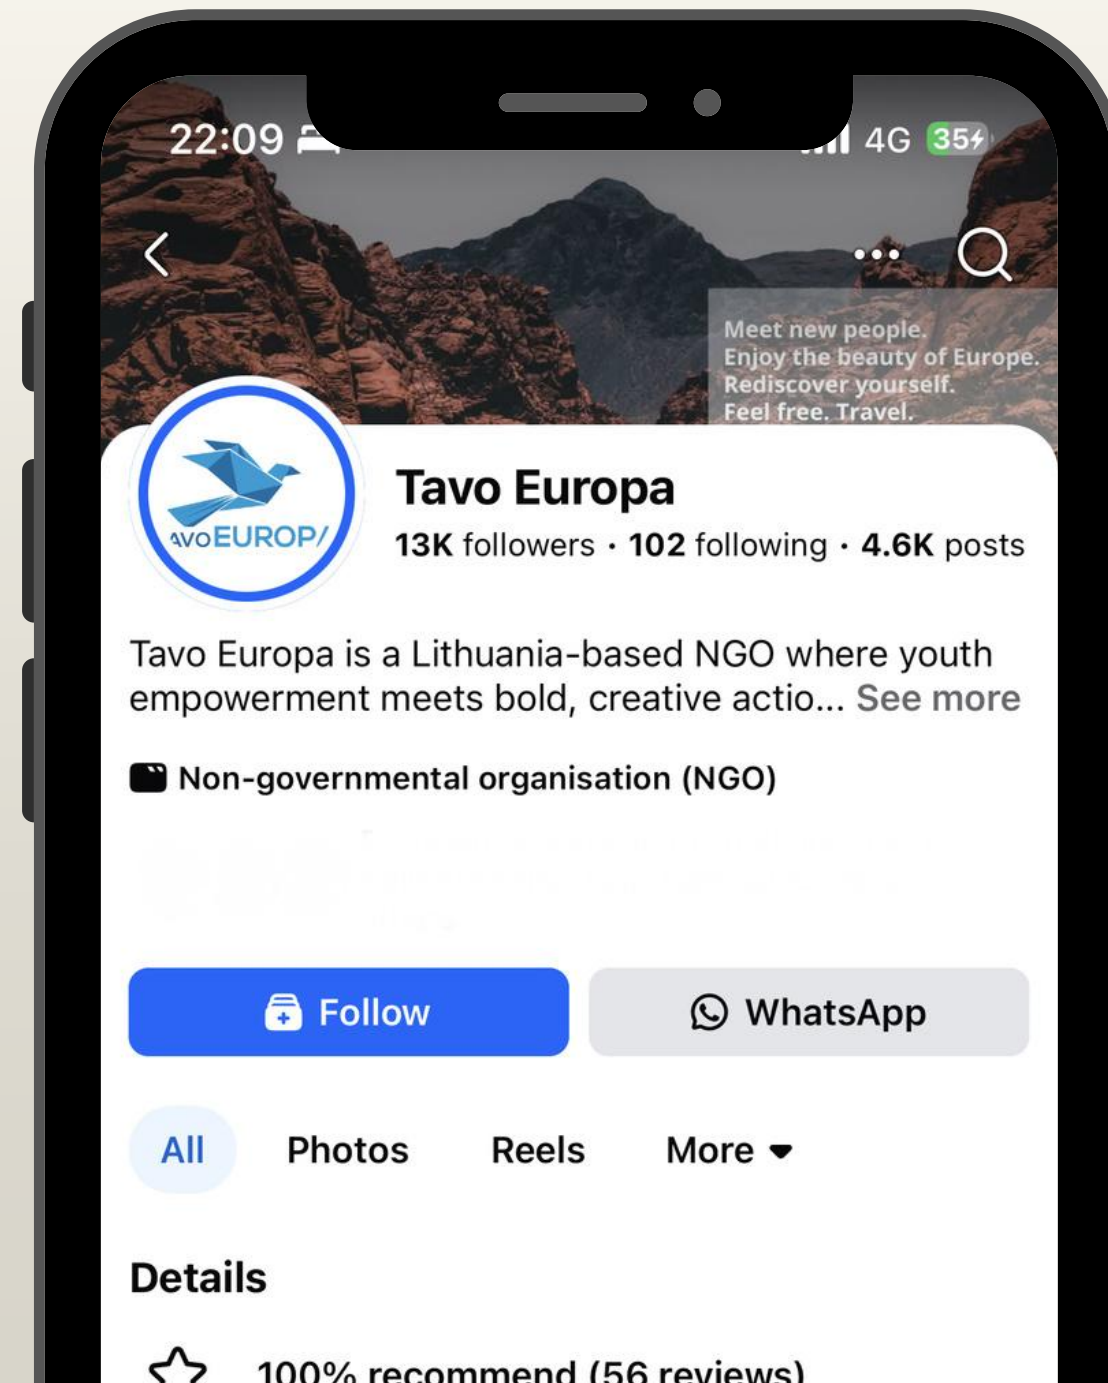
22:09

4G 35

Meet new people.
Enjoy the beauty of Europe.
Rediscover yourself.
Feel free. Travel.

AVOEUROP/

Tavo Europa

13K followers · 102 following · 4.6K posts

Tavo Europa is a Lithuania-based NGO where youth empowerment meets bold, creative actio... See more

Non-governmental organisation (NGO)

Follow

WhatsApp

All

Photos

Reels

More

Details

100% recommend (56 reviews)